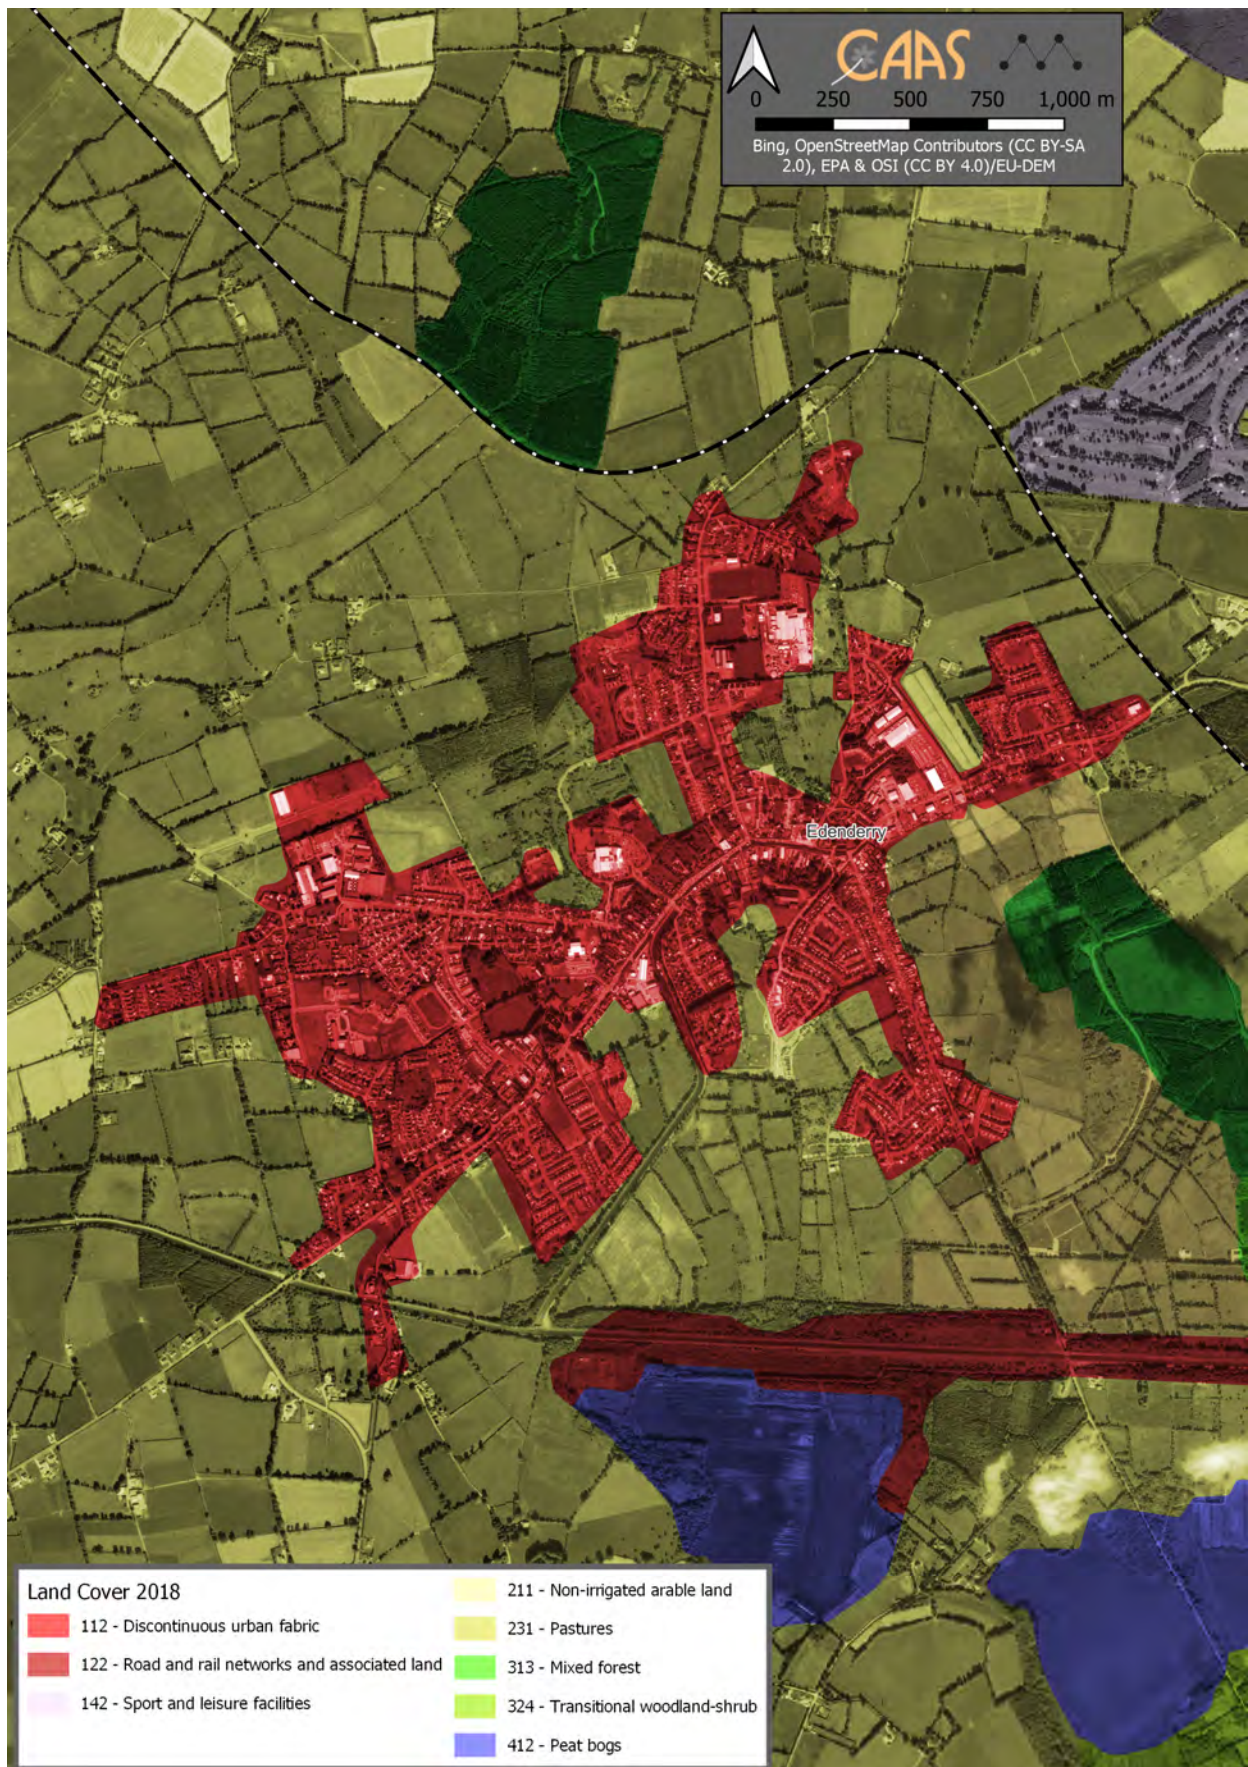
CAAS

0 250 500 750 1,000 m

Bing, OpenStreetMap Contributors (CC BY-SA 2.0), EPA & OSI (CC BY 4.0)/EU-DEM

Edenderry

Land Cover 2018

112 - Discontinuous urban fabric

122 - Road and rail networks and associated land

142 - Sport and leisure facilities

211 - Non-irrigated arable land

231 - Pastures

313 - Mixed forest

324 - Transitional woodland-shrub

412 - Peat bogs